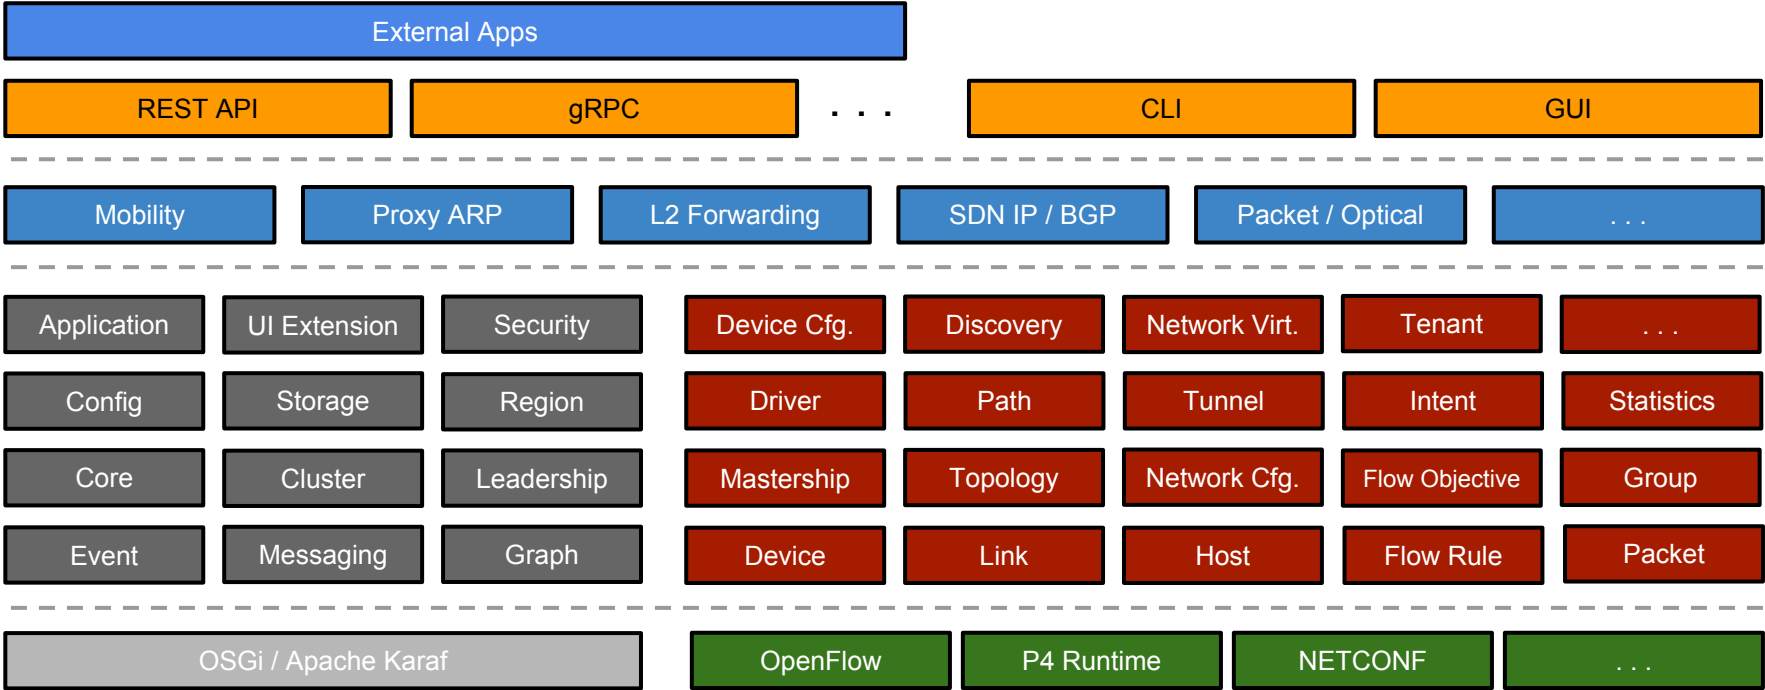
External Apps

REST API | gRPC | . . . | CLI | GUI

Mobility | Proxy ARP | L2 Forwarding | SDN IP / BGP | Packet / Optical | . . .

| | | | | | | | |
|---|---|---|---|---|---|---|---|
| Application | UI Extension | Security | Device Cfg. | Discovery | Network Virt. | Tenant | . . . |
| Config | Storage | Region | Driver | Path | Tunnel | Intent | Statistics |
| Core | Cluster | Leadership | Mastership | Topology | Network Cfg. | Flow Objective | Group |
| Event | Messaging | Graph | Device | Link | Host | Flow Rule | Packet |

OSGi / Apache Karaf | OpenFlow | P4 Runtime | NETCONF | . . .